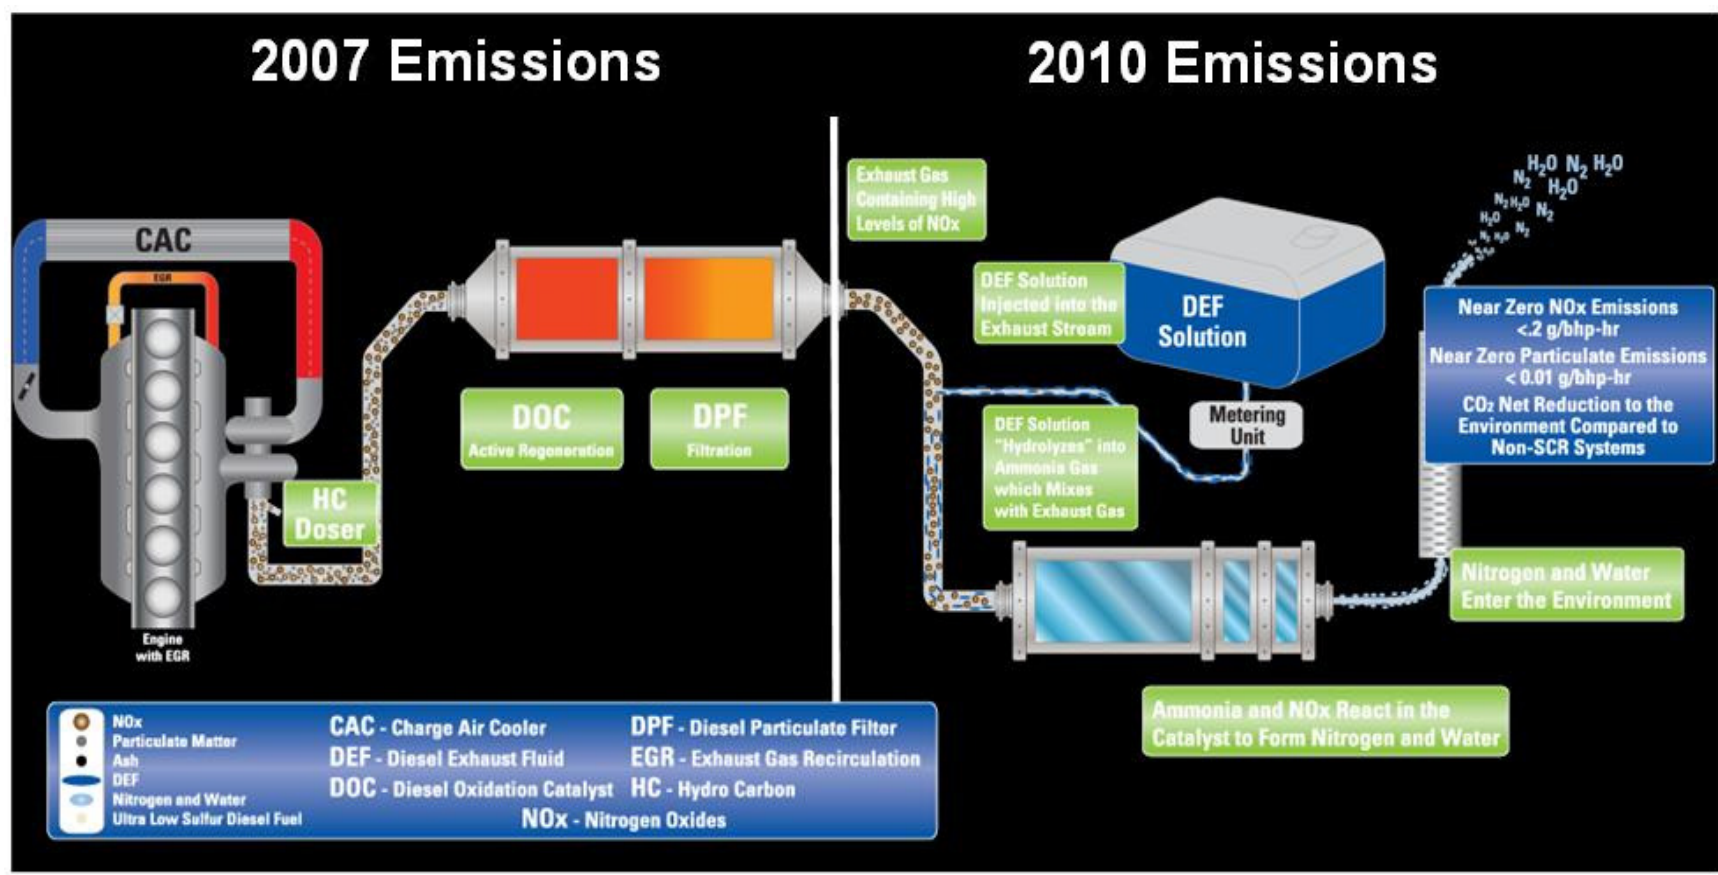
2007 Emissions

2010 Emissions

CAC

EGR

Engine with EGR

HC Doser

DOC
Active Regeneration

DPF
Filtration

Exhaust Gas Containing High Levels of NOx

DEF Solution Injected into the Exhaust Stream

DEF Solution

Metering Unit

DEF Solution "Hydrolyzes" into Ammonia Gas which Mixes with Exhaust Gas

$H_2O$ $N_2$ $H_2O$ $N_2$ $H_2O$ $N_2$ $H_2O$ $N_2$ $H_2O$ $N_2$

Near Zero NOx Emissions <.2 g/bhp-hr
Near Zero Particulate Emissions < 0.01 g/bhp-hr
$CO_2$ Net Reduction to the Environment Compared to Non-SCR Systems

Nitrogen and Water Enter the Environment

Ammonia and NOx React in the Catalyst to Form Nitrogen and Water

NOx
Particulate Matter
Ash
DEF
Nitrogen and Water
Ultra Low Sulfur Diesel Fuel

CAC - Charge Air Cooler
DEF - Diesel Exhaust Fluid
DOC - Diesel Oxidation Catalyst
DPF - Diesel Particulate Filter
EGR - Exhaust Gas Recirculation
HC - Hydro Carbon
NOx - Nitrogen Oxides